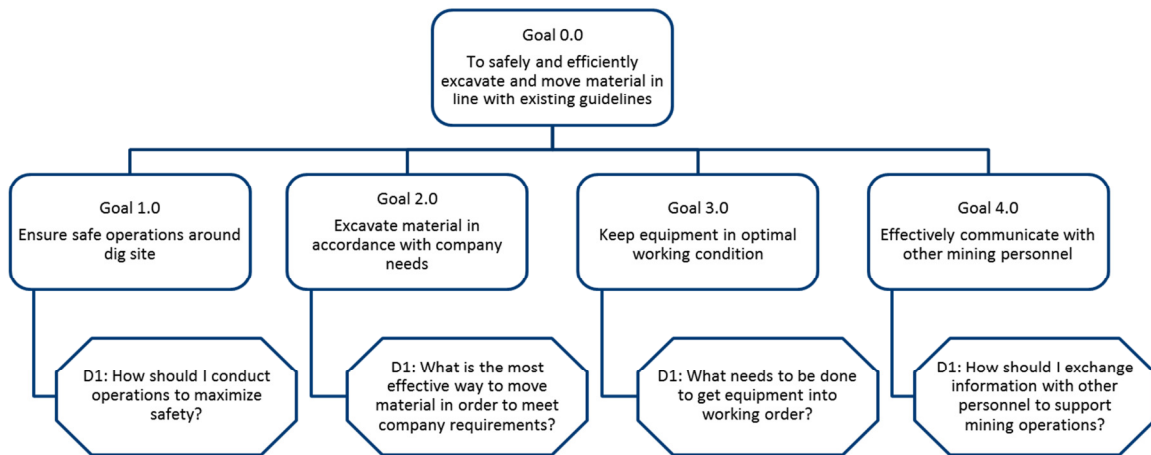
Goal 0.0
To safely and efficiently excavate and move material in line with existing guidelines

Goal 1.0
Ensure safe operations around dig site

D1: How should I conduct operations to maximize safety?

Goal 2.0
Excavate material in accordance with company needs

D1: What is the most effective way to move material in order to meet company requirements?

Goal 3.0
Keep equipment in optimal working condition

D1: What needs to be done to get equipment into working order?

Goal 4.0
Effectively communicate with other mining personnel

D1: How should I exchange information with other personnel to support mining operations?